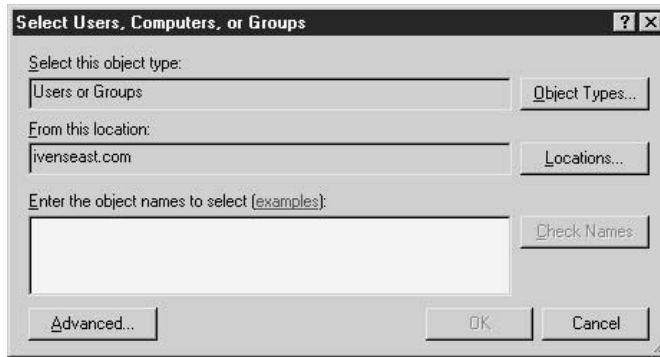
Select Users, Computers, or Groups

?

X

Select this object type:

Users or Groups

Object Types...

From this location:

ivenseast.com

Locations...

Enter the object names to select (examples):

Check Names

Advanced...

OK

Cancel